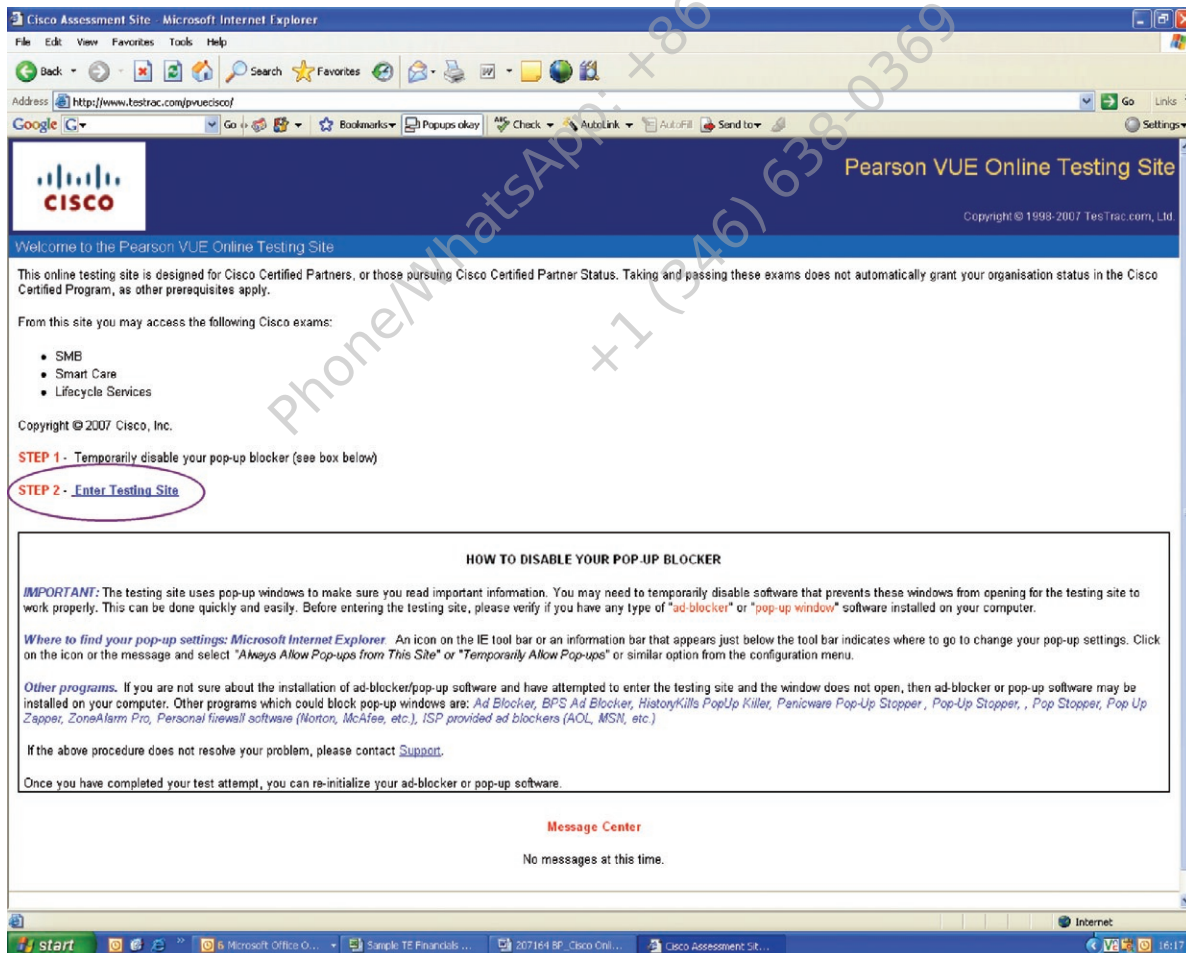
Cisco Assessment Site - Microsoft Internet Explorer

File Edit View Favorites Tools Help

Back Search Favorites

Address http://www.testrac.com/pvuecisco/ Go Links

Google Go Bookmarks Popups okay Check AutoLink AutoFill Send to Settings

Phone/WhatsApp: +86 +1 (346) 638-0369

cisco

Pearson VUE Online Testing Site

Copyright © 1998-2007 TesTrac.com, Ltd.

Welcome to the Pearson VUE Online Testing Site

This online testing site is designed for Cisco Certified Partners, or those pursuing Cisco Certified Partner Status. Taking and passing these exams does not automatically grant your organisation status in the Cisco Certified Program, as other prerequisites apply.

From this site you may access the following Cisco exams:

- SMB
- Smart Care
- Lifecycle Services

Copyright © 2007 Cisco, Inc.

STEP 1 - Temporarily disable your pop-up blocker (see box below)

STEP 2 - Enter Testing Site

HOW TO DISABLE YOUR POP-UP BLOCKER

IMPORTANT: The testing site uses pop-up windows to make sure you read important information. You may need to temporarily disable software that prevents these windows from opening for the testing site to work properly. This can be done quickly and easily. Before entering the testing site, please verify if you have any type of "ad-blocker" or "pop-up window" software installed on your computer.

Where to find your pop-up settings: Microsoft Internet Explorer An icon on the IE tool bar or an information bar that appears just below the tool bar indicates where to go to change your pop-up settings. Click on the icon or the message and select "Always Allow Pop-ups from This Site" or "Temporarily Allow Pop-ups" or similar option from the configuration menu.

Other programs. If you are not sure about the installation of ad-blocker/pop-up software and have attempted to enter the testing site and the window does not open, then ad-blocker or pop-up software may be installed on your computer. Other programs which could block pop-up windows are: Ad Blocker, BPS Ad Blocker, HistoryKills PopUp Killer, Panicware Pop-Up Stopper , Pop-Up Stopper, , Pop Stopper, Pop Up Zapper, ZoneAlarm Pro, Personal firewall software (Norton, McAfee, etc.), ISP provided ad blockers (AOL, MSN, etc.)

If the above procedure does not resolve your problem, please contact Support.

Once you have completed your test attempt, you can re-initialize your ad-blocker or pop-up software.

Message Center

No messages at this time.

Internet

start 6 Microsoft Office O... Sample TE Financials ... 207164 BP_Cisco Onli... Cisco Assessment Sit... 16:17